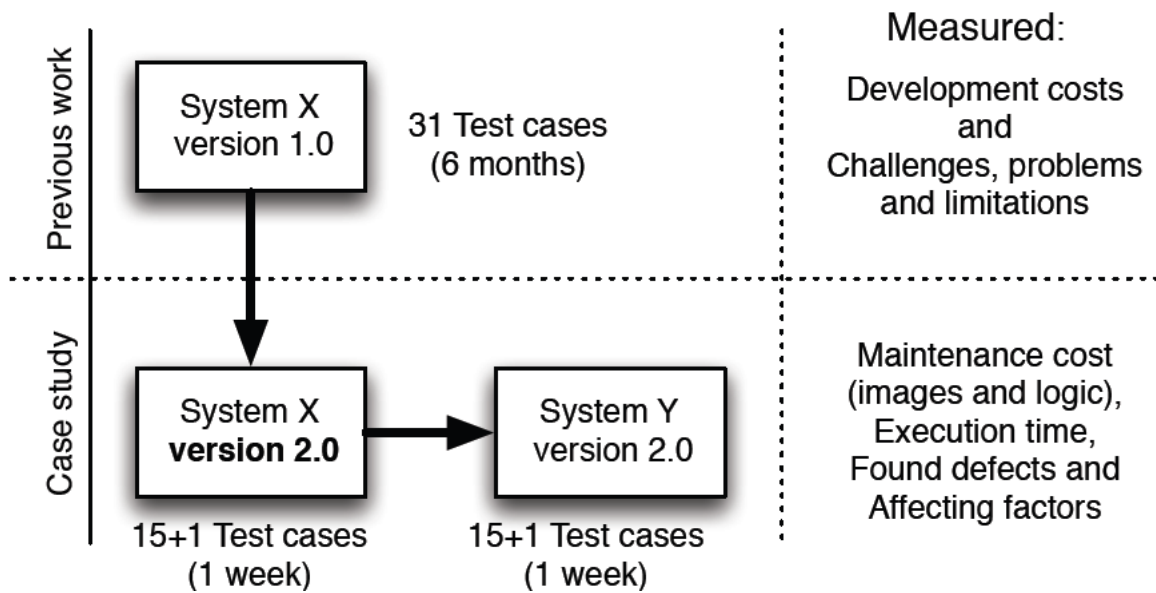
Previous work

System X
version 1.0

31 Test cases
(6 months)

Measured:

Development costs
and
Challenges, problems
and limitations

Case study

System X
**version 2.0**

15+1 Test cases
(1 week)

System Y
version 2.0

15+1 Test cases
(1 week)

Maintenance cost
(images and logic),
Execution time,
Found defects and
Affecting factors